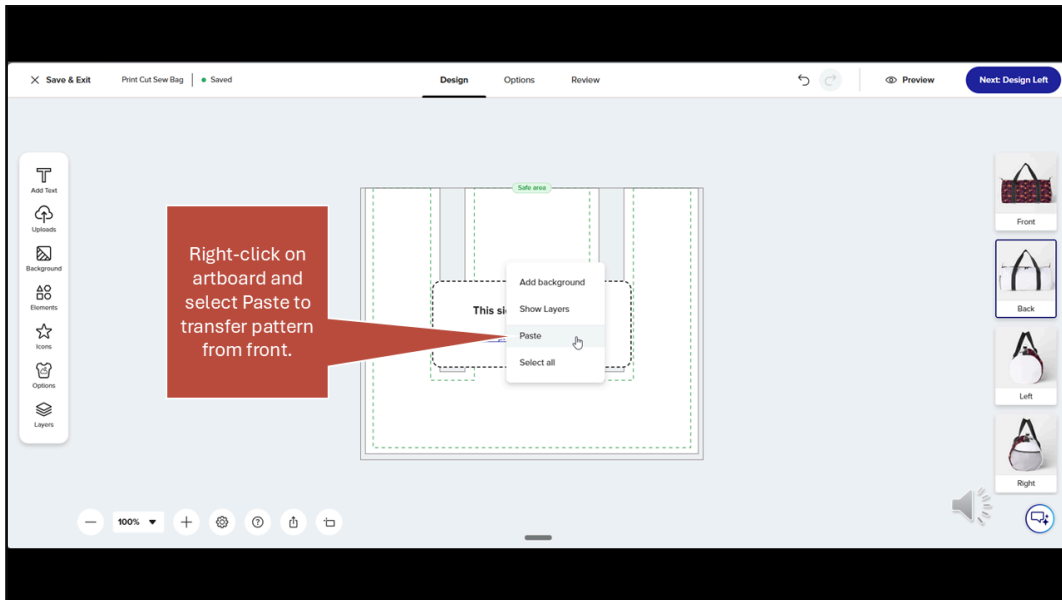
Save & Exit Print Cut Sew Bag | Saved

Design Options Review

Preview Next: Design Left

Add Text
Uploads
Background
Elements
Icons
Options
Layers

Safe area

Right-click on artboard and select Paste to transfer pattern from front.

This si

Add background
Show Layers
Paste
Select all

Front
Back
Left
Right

100%